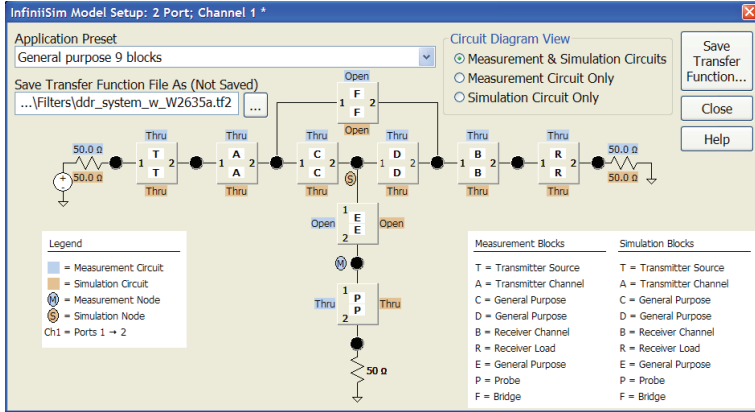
InfiniiSim Model Setup: 2 Port; Channel 1 *

Application Preset
General purpose 9 blocks

Save Transfer Function File As (Not Saved)
...\Filters\ddr_system_w_W2635a.tf2
...

Circuit Diagram View
Measurement & Simulation Circuits
Measurement Circuit Only
Simulation Circuit Only

Save Transfer Function...
Close
Help

Open
1 F F 2
Open

50.0 Ω
50.0 Ω
Thru
1 T T 2
Thru
Thru
A A
Thru
Thru
1 C C 2
Thru
Thru
1 D D 2
Thru
Thru
B B
Thru
Thru
R R
Thru
50.0 Ω
50.0 Ω

S
1
Open E E Open
2
M
1
Thru P P Thru
2
50 Ω

Legend
= Measurement Circuit
= Simulation Circuit
M = Measurement Node
S = Simulation Node
Ch1 = Ports 1 → 2

Measurement Blocks
T = Transmitter Source
A = Transmitter Channel
C = General Purpose
D = General Purpose
B = Receiver Channel
R = Receiver Load
E = General Purpose
P = Probe
F = Bridge

Simulation Blocks
T = Transmitter Source
A = Transmitter Channel
C = General Purpose
D = General Purpose
B = Receiver Channel
R = Receiver Load
E = General Purpose
P = Probe
F = Bridge